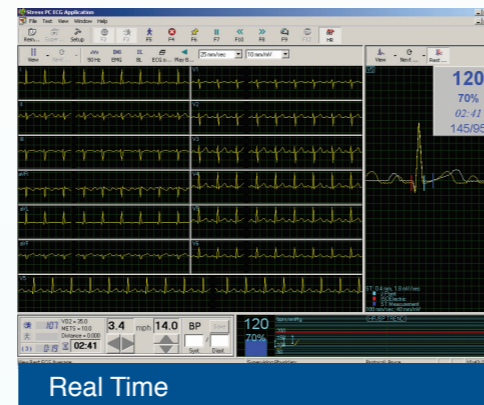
Stress PC ECG Application
File Test View Window Help
Rem... Setup F1 F2 F3 F4 F5 F6 F7 F8 F9 F10 HR
View 50 Hz EMG BL ECG o... Play B... 25 mm/sec 10 mm/mV
I
II
III
aVR
aVL
aVF
V1
V2
V3
V4
V5
V6
V5
View Next Rest
V5
120
70%
02:41
145/95
ST 0.4 ms, 1.0 mV/sec
3.4 mph 14.0 BP
120
70%
02:41
Real Time